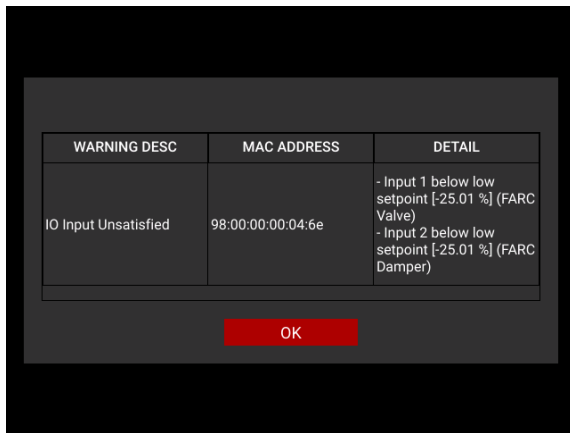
| WARNING DESC | MAC ADDRESS | DETAIL |
|---|---|---|
| IO Input Unsatisfied | 98:00:00:00:04:6e | - Input 1 below low setpoint [-25.01 %] (FARC Valve)<br>- Input 2 below low setpoint [-25.01 %] (FARC Damper) |

OK